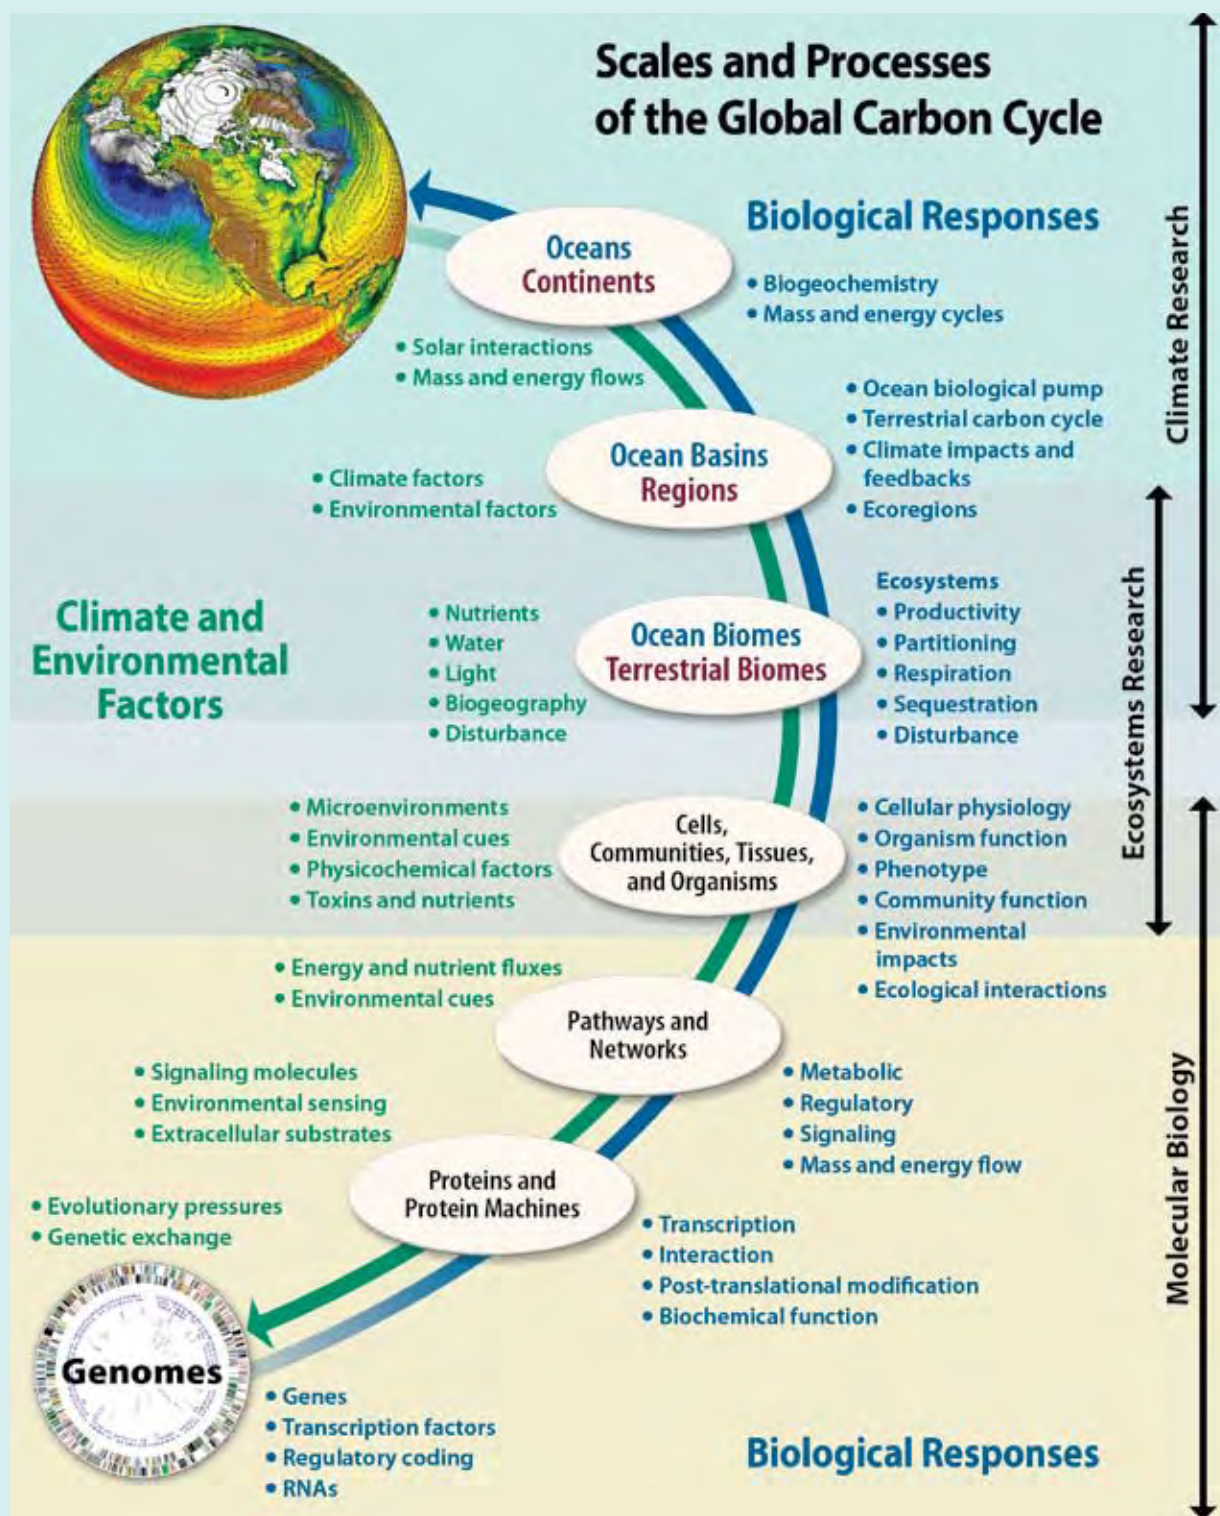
Scales and Processes of the Global Carbon Cycle

Biological Responses

Oceans
Continents

• Biogeochemistry
• Mass and energy cycles

• Solar interactions
• Mass and energy flows

• Ocean biological pump
• Terrestrial carbon cycle
• Climate impacts and feedbacks
• Ecoregions

Ocean Basins
Regions

• Climate factors
• Environmental factors

Climate and Environmental Factors

Ecosystems
• Productivity
• Partitioning
• Respiration
• Sequestration
• Disturbance

• Nutrients
• Water
• Light
• Biogeography
• Disturbance

Ocean Biomes
Terrestrial Biomes

• Microenvironments
• Environmental cues
• Physicochemical factors
• Toxins and nutrients

Cells, Communities, Tissues, and Organisms

• Cellular physiology
• Organism function
• Phenotype
• Community function
• Environmental impacts
• Ecological interactions

• Energy and nutrient fluxes
• Environmental cues

Pathways and Networks

• Signaling molecules
• Environmental sensing
• Extracellular substrates

• Metabolic
• Regulatory
• Signaling
• Mass and energy flow

Proteins and Protein Machines

• Evolutionary pressures
• Genetic exchange

• Transcription
• Interaction
• Post-translational modification
• Biochemical function

Genomes

• Genes
• Transcription factors
• Regulatory coding
• RNAs

Biological Responses

Climate Research
Ecosystems Research
Molecular Biology